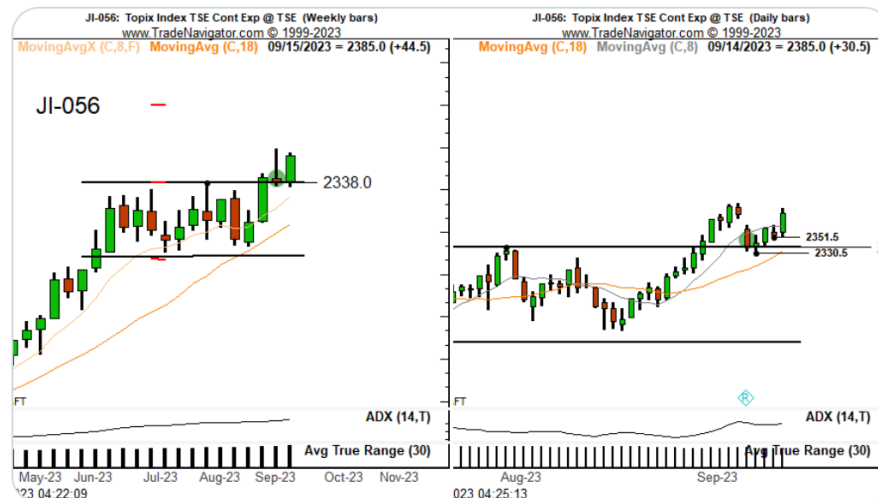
JI-056: Topix Index TSE Cont Exp @ TSE (Weekly bars)
www.TradeNavigator.com © 1999-2023
MovingAvgX (C,8,F) MovingAvg (C,18) 09/15/2023 = 2385.0 (+44.5)

JI-056

2338.0

FT

ADX (14,T)

Avg True Range (30)

May-23 Jun-23 Jul-23 Aug-23 Sep-23 Oct-23 Nov-23

023 04:22:09

JI-056: Topix Index TSE Cont Exp @ TSE (Daily bars)
www.TradeNavigator.com © 1999-2023
MovingAvg (C,18) MovingAvg (C,8) 09/14/2023 = 2385.0 (+30.5)

2351.5

2330.5

FT

R

ADX (14,T)

Avg True Range (30)

Aug-23 Sep-23

023 04:25:13